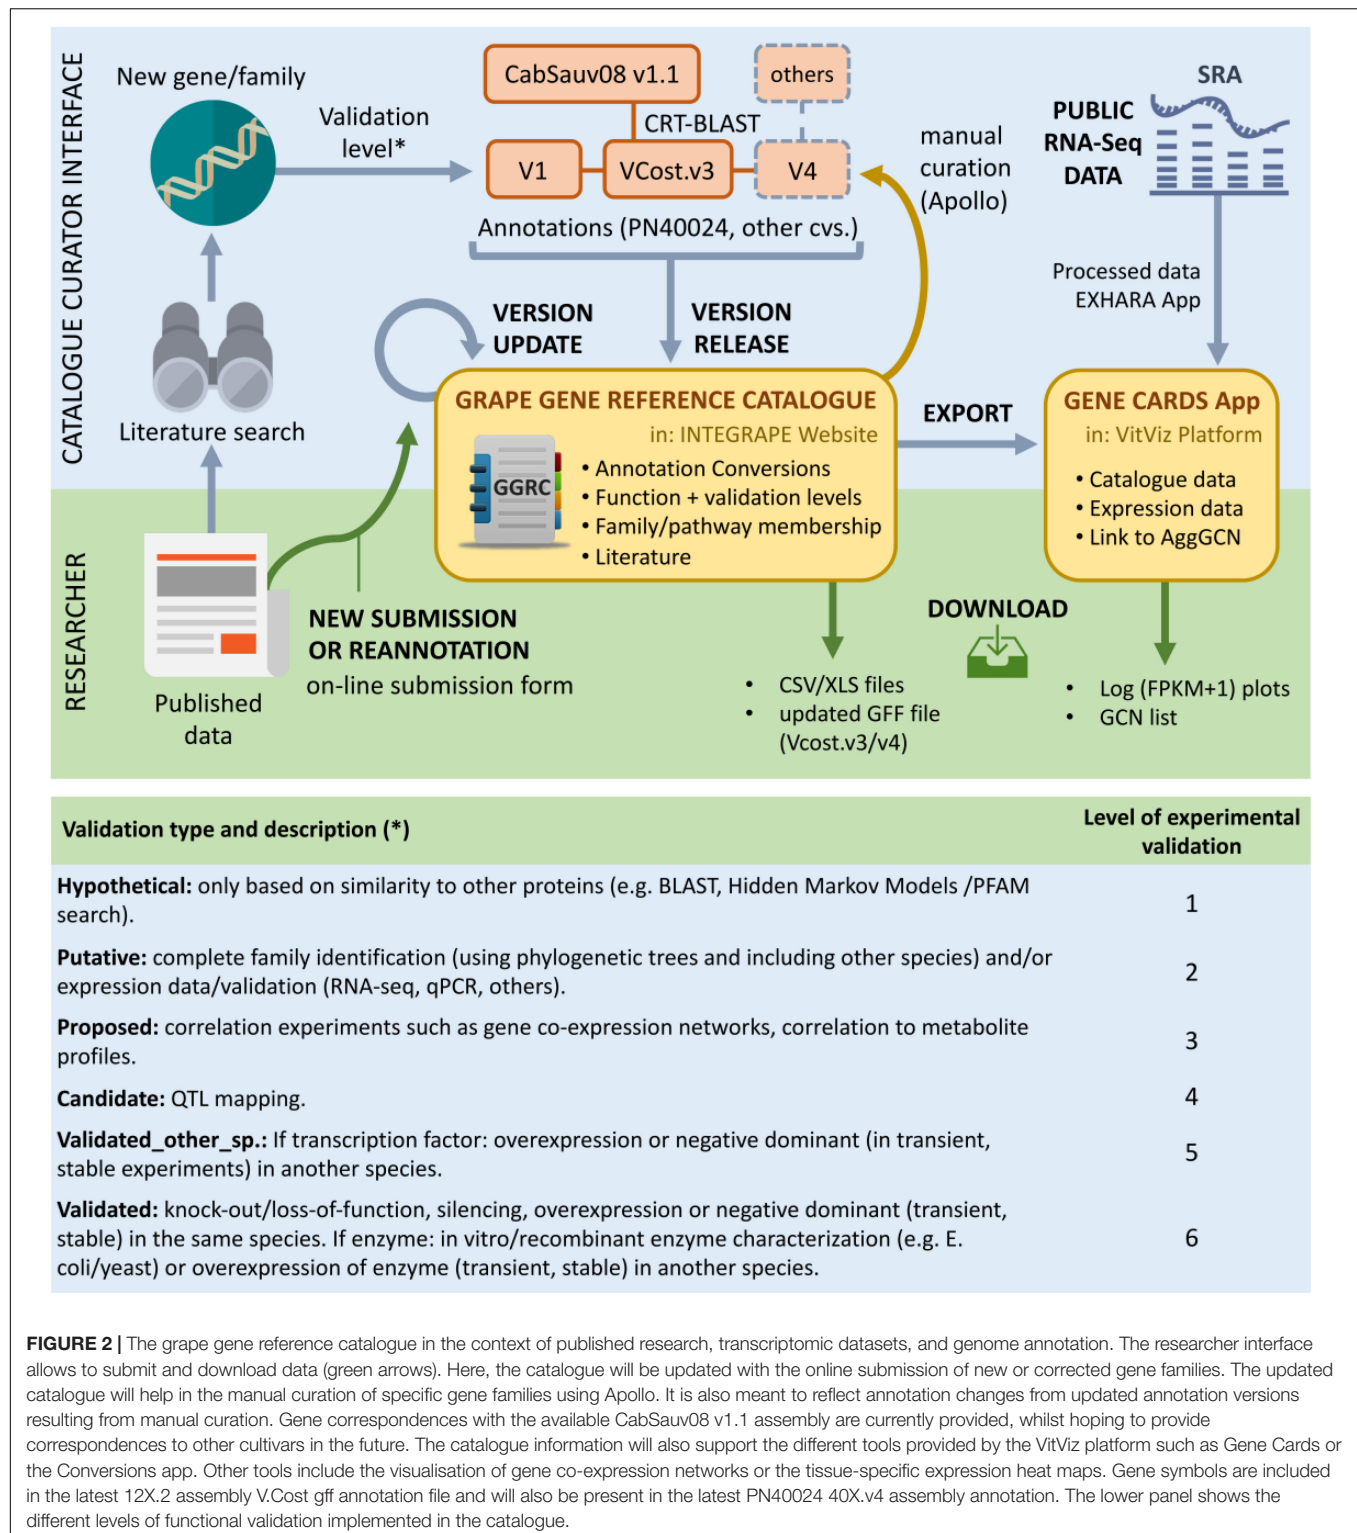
CATALOGUE CURATOR INTERFACE

New gene/family

Validation level*

CabSauv08 v1.1

others

CRT-BLAST

V1

VCost.v3

V4

Annotations (PN40024, other cvs.)

manual curation (Apollo)

SRA

PUBLIC RNA-Seq DATA

Processed data EXHARA App

Literature search

VERSION UPDATE

VERSION RELEASE

GRAPE GENE REFERENCE CATALOGUE

in: INTEGRAPE Website

GGRC

• Annotation Conversions
• Function + validation levels
• Family/pathway membership
• Literature

EXPORT

GENE CARDS App

in: VitViz Platform

• Catalogue data
• Expression data
• Link to AggGCN

RESEARCHER

Published data

NEW SUBMISSION OR REANNOTATION

on-line submission form

DOWNLOAD

• CSV/XLS files
• updated GFF file (Vcost.v3/v4)

• Log (FPKM+1) plots
• GCN list

| Validation type and description (*) | Level of experimental validation |
|---|---|
| **Hypothetical:** only based on similarity to other proteins (e.g. BLAST, Hidden Markov Models /PFAM search). | 1 |
| **Putative:** complete family identification (using phylogenetic trees and including other species) and/or expression data/validation (RNA-seq, qPCR, others). | 2 |
| **Proposed:** correlation experiments such as gene co-expression networks, correlation to metabolite profiles. | 3 |
| **Candidate:** QTL mapping. | 4 |
| **Validated_other_sp.:** If transcription factor: overexpression or negative dominant (in transient, stable experiments) in another species. | 5 |
| **Validated:** knock-out/loss-of-function, silencing, overexpression or negative dominant (transient, stable) in the same species. If enzyme: in vitro/recombinant enzyme characterization (e.g. E. coli/yeast) or overexpression of enzyme (transient, stable) in another species. | 6 |

**FIGURE 2 |** The grape gene reference catalogue in the context of published research, transcriptomic datasets, and genome annotation. The researcher interface allows to submit and download data (green arrows). Here, the catalogue will be updated with the online submission of new or corrected gene families. The updated catalogue will help in the manual curation of specific gene families using Apollo. It is also meant to reflect annotation changes from updated annotation versions resulting from manual curation. Gene correspondences with the available CabSauv08 v1.1 assembly are currently provided, whilst hoping to provide correspondences to other cultivars in the future. The catalogue information will also support the different tools provided by the VitViz platform such as Gene Cards or the Conversions app. Other tools include the visualisation of gene co-expression networks or the tissue-specific expression heat maps. Gene symbols are included in the latest 12X.2 assembly V.Cost gff annotation file and will also be present in the latest PN40024 40X.v4 assembly annotation. The lower panel shows the different levels of functional validation implemented in the catalogue.